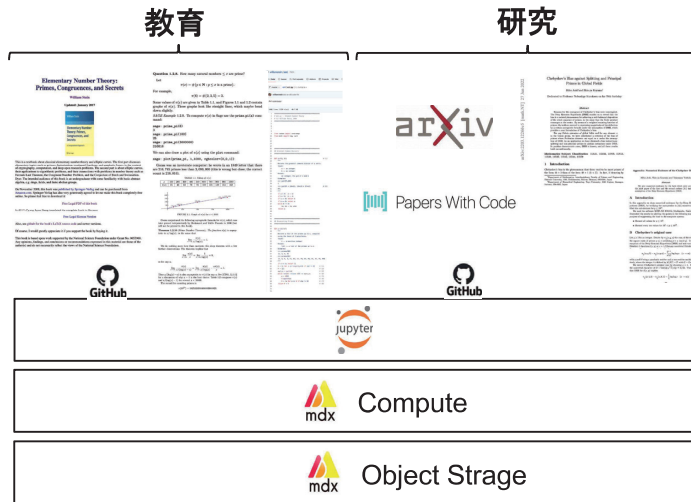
教育

研究

Elementary Number Theory: Primes, Congruences, and Secrets

William Stein

Updated: January 2017

Question 1.3.4: How many natural numbers $\leq x$ are prime?

arXiv

Papers With Code

GitHub

GitHub

jupyter

mdx Compute

mdx Object Strage